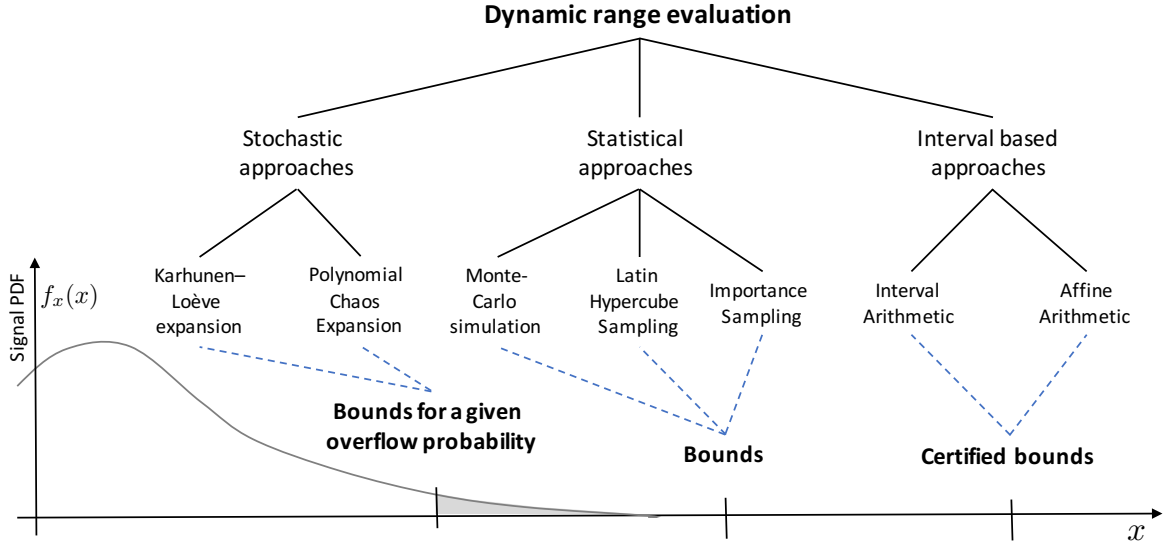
Dynamic range evaluation

Stochastic approaches

Statistical approaches

Interval based approaches

Karhunen–Loève expansion

Polynomial Chaos Expansion

Monte-Carlo simulation

Latin Hypercube Sampling

Importance Sampling

Interval Arithmetic

Affine Arithmetic

Signal PDF

$f_x(x)$

Bounds for a given overflow probability

Bounds

Certified bounds

$x$